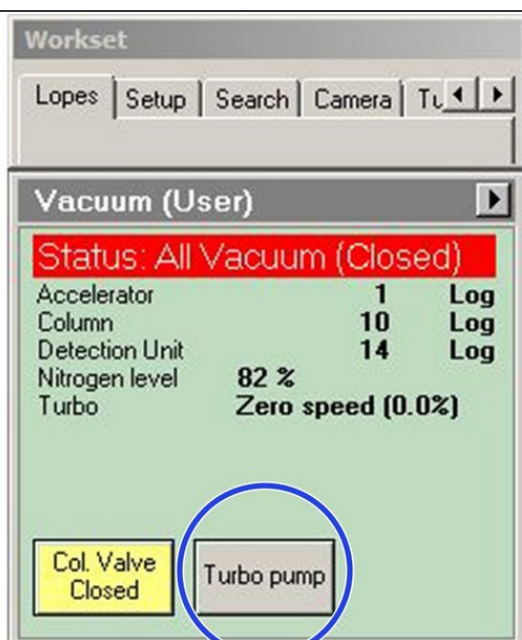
Workset

Lopes | Setup | Search | Camera | Tu

Vacuum (User)

Status: All Vacuum (Closed)

| | | |
|---|---|---|
| Accelerator | 1 | Log |
| Column | 10 | Log |
| Detection Unit | 14 | Log |
| Nitrogen level | 82 % | |
| Turbo | Zero speed (0.0%) | |

Col. Valve Closed

Turbo pump